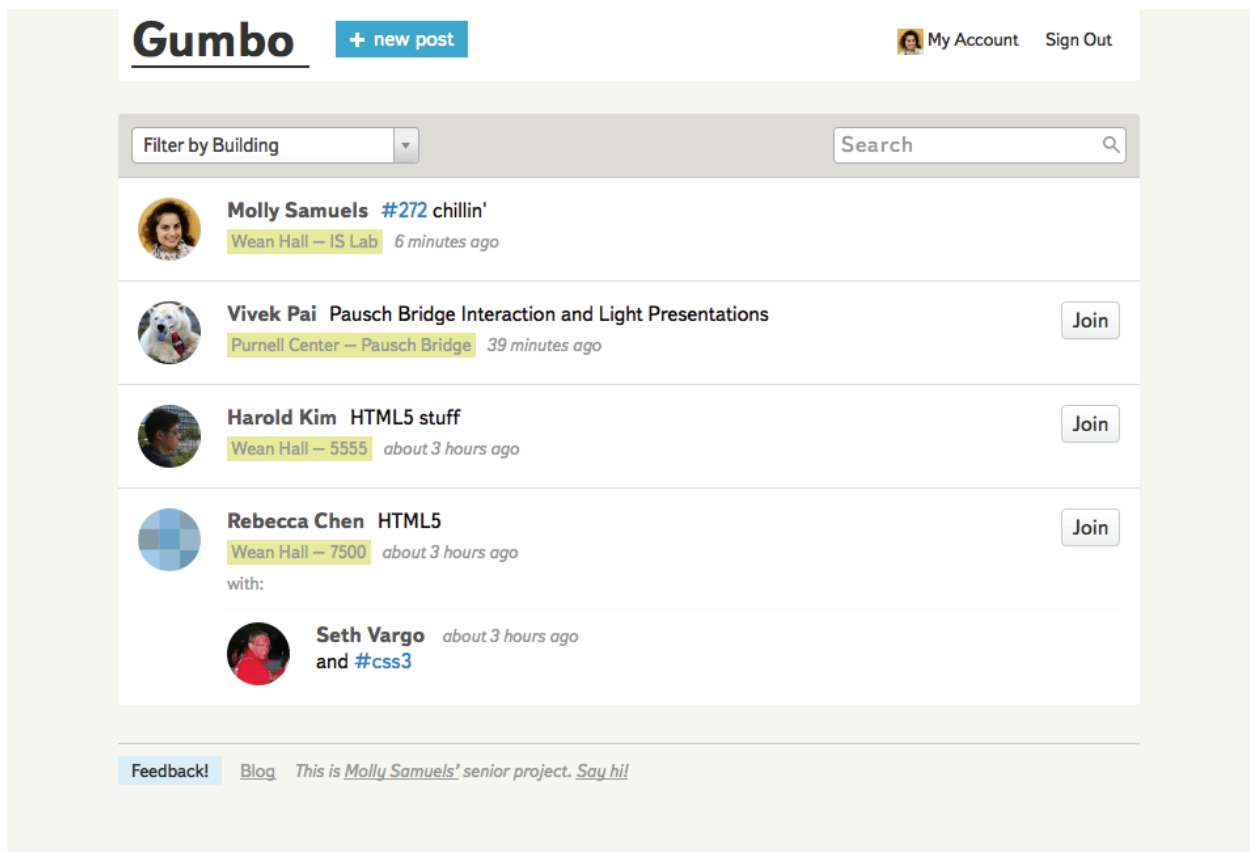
Gumbo

+ new post

My Account Sign Out

Filter by Building

Search

Molly Samuels #272 chillin'
Wean Hall — IS Lab 6 minutes ago

Vivek Pai Pausch Bridge Interaction and Light Presentations
Purnell Center — Pausch Bridge 39 minutes ago
Join

Harold Kim HTML5 stuff
Wean Hall — 5555 about 3 hours ago
Join

Rebecca Chen HTML5
Wean Hall — 7500 about 3 hours ago
with:
Join

Seth Vargo about 3 hours ago
and #css3

Feedback! Blog This is Molly Samuels' senior project. Say hi!